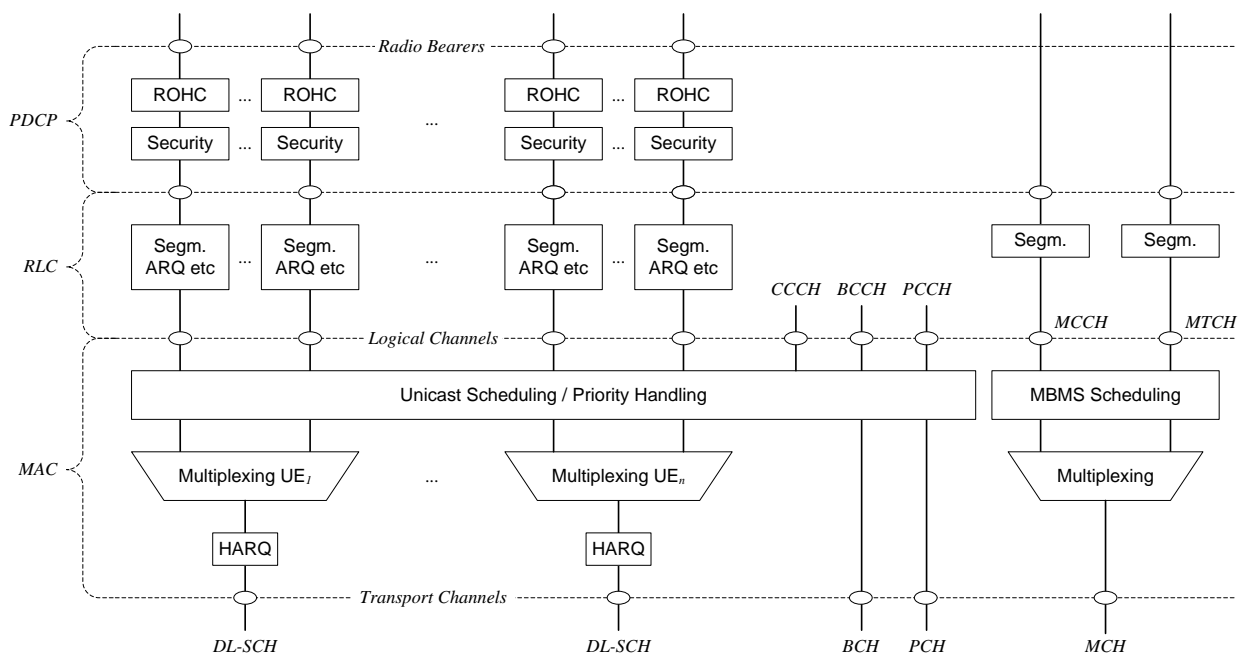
Radio Bearers

PDCP

ROHC ... ROHC ... ROHC ... ROHC

Security ... Security Security ... Security

RLC

Segm. ARQ etc ... Segm. ARQ etc ... Segm. ARQ etc ... Segm. ARQ etc

Segm. Segm.

CCCH BCCH PCCH

Logical Channels

MCCH MTCH

MAC

Unicast Scheduling / Priority Handling

MBMS Scheduling

Multiplexing UE$_1$ ... Multiplexing UE$_n$

Multiplexing

HARQ HARQ

Transport Channels

DL-SCH DL-SCH BCH PCH MCH